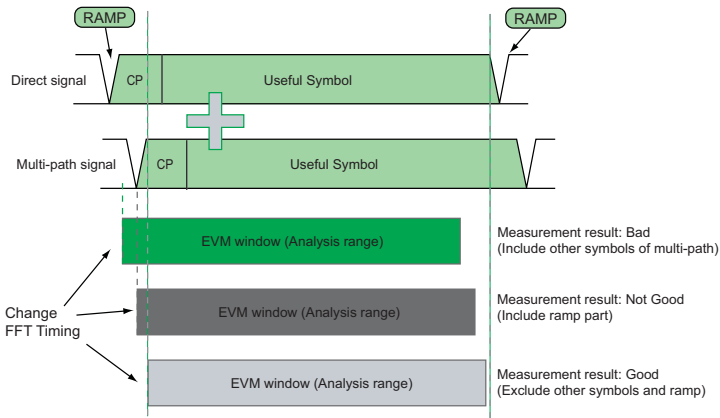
RAMP

RAMP

Direct signal

CP

Useful Symbol

Multi-path signal

CP

Useful Symbol

EVM window (Analysis range)

Measurement result: Bad
(Include other symbols of multi-path)

Change
FFT Timing

EVM window (Analysis range)

Measurement result: Not Good
(Include ramp part)

EVM window (Analysis range)

Measurement result: Good
(Exclude other symbols and ramp)